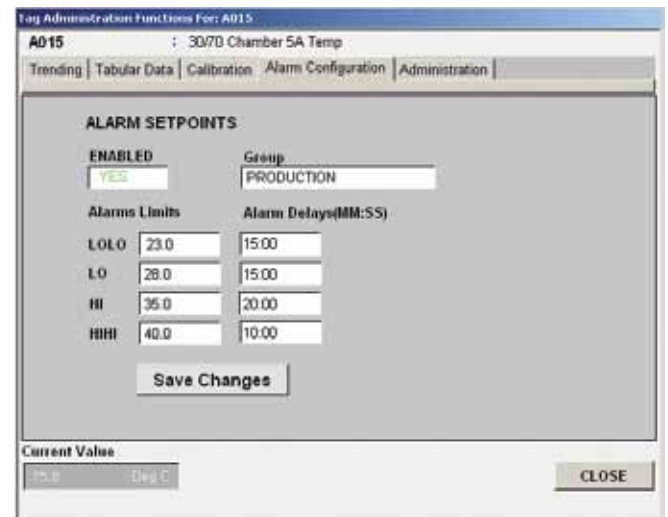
Tag Administration Functions For: A015

A015 : 30/70 Chamber 5A Temp

Trending | Tabular Data | Calibration | Alarm Configuration | Administration |

ALARM SETPOINTS

ENABLED
YES

Group
PRODUCTION

Alarms Limits

Alarm Delays(MM:SS)

LOLO 23.0 15:00

LO 28.0 15:00

HI 35.0 20:00

HIHI 40.0 10:00

Save Changes

Current Value
75.0 Deg C

CLOSE